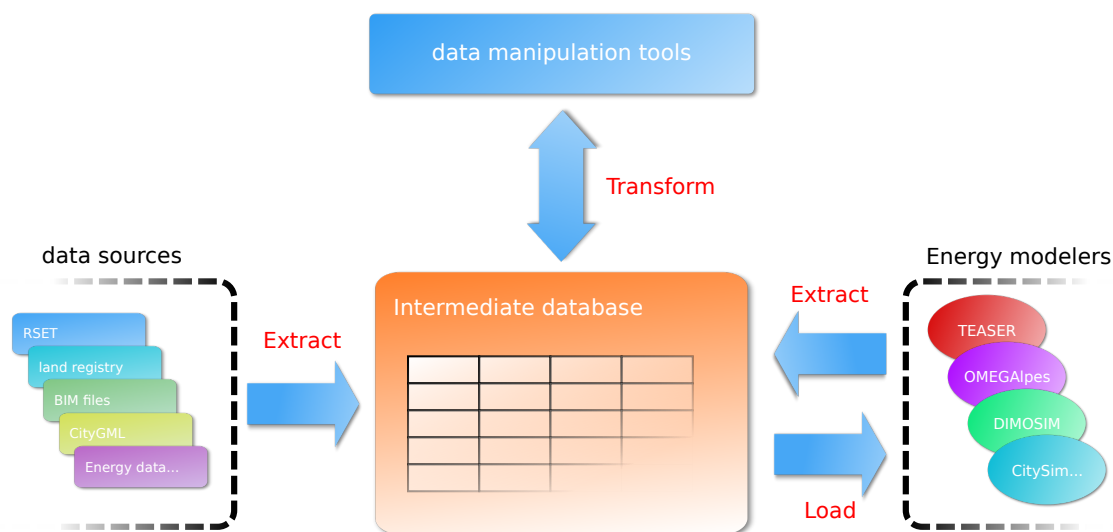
data manipulation tools

Transform

data sources

RSET

land registry

BIM files

CityGML

Energy data...

Extract

Intermediate database

Extract

Load

Energy modelers

TEASER

OMEGAlpes

DIMOSIM

CitySim...